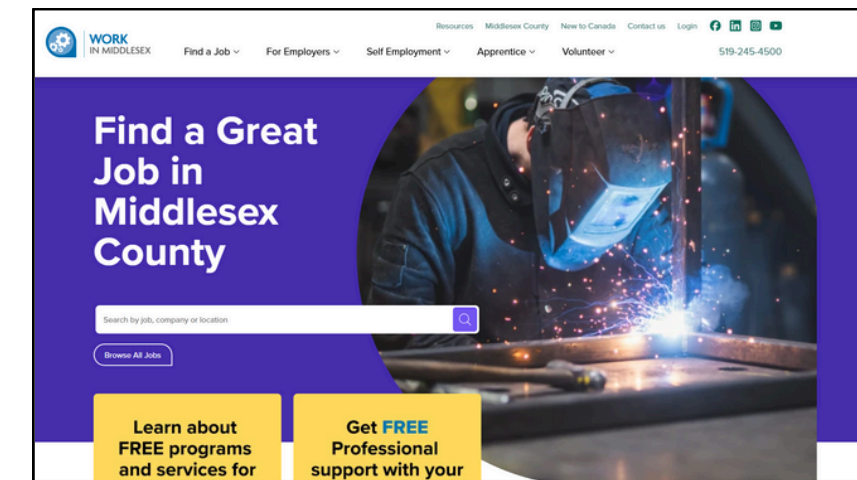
WORK IN MIDDLESEX

Resources Middlesex County New to Canada Contact us Login

Find a Job For Employers Self Employment Apprentice Volunteer 519-245-4500

Find a Great Job in Middlesex County

Search by job, company or location

Browse All Jobs

Learn about FREE programs and services for

Get FREE Professional support with your